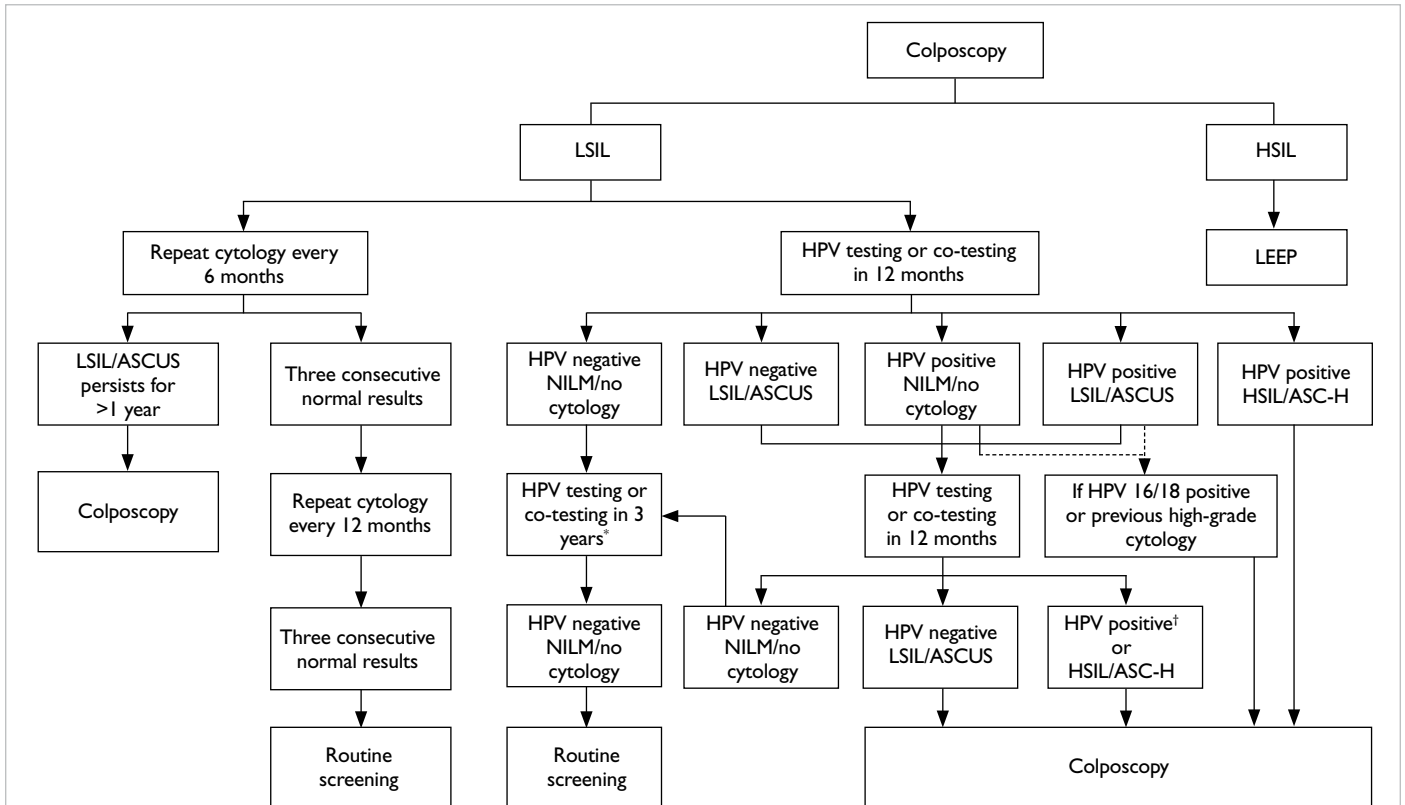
Colposcopy

LSIL

HSIL

LEEP

Repeat cytology every 6 months

HPV testing or co-testing in 12 months

LSIL/ASCUS persists for >1 year

Three consecutive normal results

HPV negative NILM/no cytology

HPV negative LSIL/ASCUS

HPV positive NILM/no cytology

HPV positive LSIL/ASCUS

HPV positive HSIL/ASC-H

Colposcopy

Repeat cytology every 12 months

HPV testing or co-testing in 3 years*

HPV testing or co-testing in 12 months

If HPV 16/18 positive or previous high-grade cytology

Three consecutive normal results

HPV negative NILM/no cytology

HPV negative NILM/no cytology

HPV negative LSIL/ASCUS

HPV positive† or HSIL/ASC-H

Routine screening

Routine screening

Colposcopy